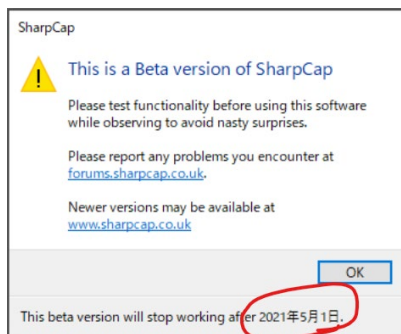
SharpCap

This is a Beta version of SharpCap

Please test functionality before using this software while observing to avoid nasty surprises.

Please report any problems you encounter at forums.sharpcap.co.uk.

Newer versions may be available at www.sharpcap.co.uk

OK

This beta version will stop working after 2021年5月1日.